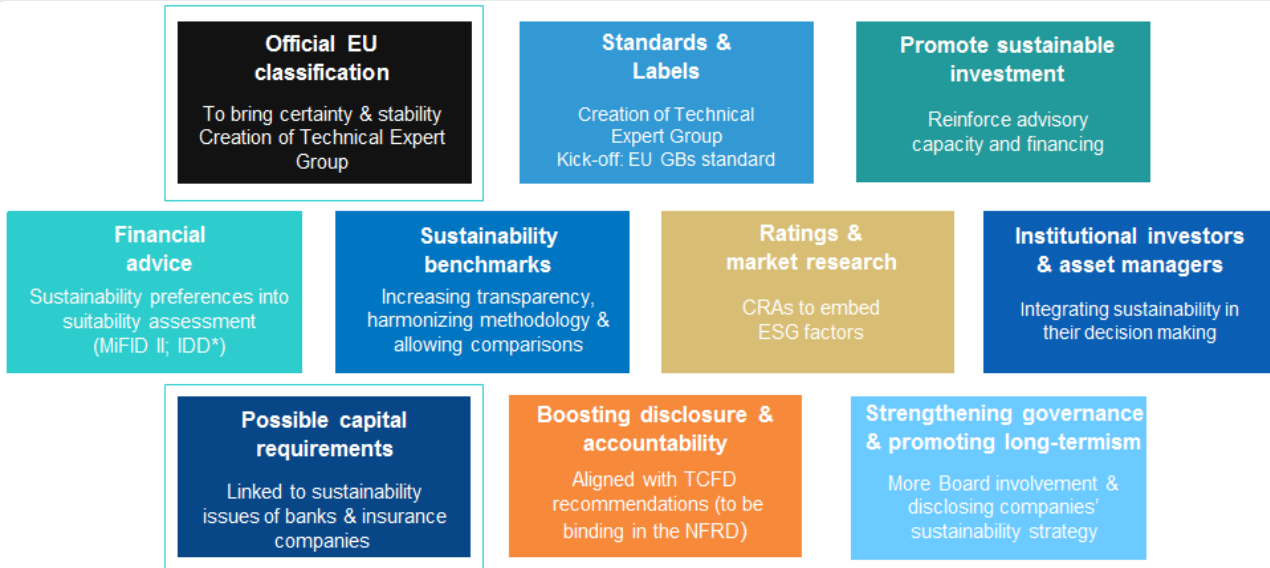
Official EU classification

To bring certainty & stability
Creation of Technical Expert Group

Standards & Labels

Creation of Technical Expert Group
Kick-off: EU GBs standard

Promote sustainable investment

Reinforce advisory capacity and financing

Financial advice

Sustainability preferences into suitability assessment (MiFID II; IDD*)

Sustainability benchmarks

Increasing transparency, harmonizing methodology & allowing comparisons

Ratings & market research

CRAs to embed ESG factors

Institutional investors & asset managers

Integrating sustainability in their decision making

Possible capital requirements

Linked to sustainability issues of banks & insurance companies

Boosting disclosure & accountability

Aligned with TCFD recommendations (to be binding in the NFRD)

Strengthening governance & promoting long-termism

More Board involvement & disclosing companies' sustainability strategy